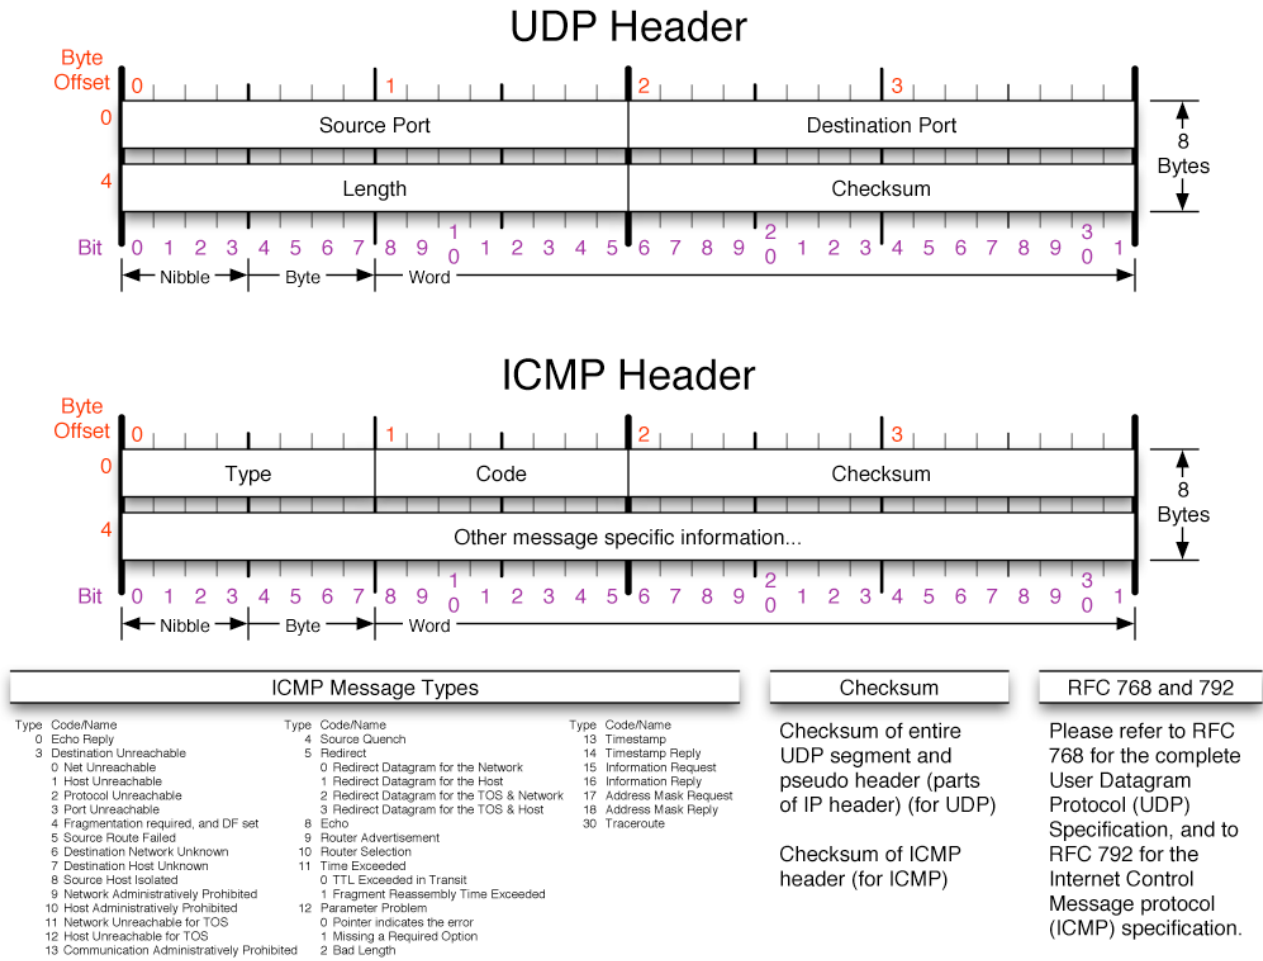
UDP Header

Byte Offset 0 1 2 3

0 Source Port Destination Port

4 Length Checksum

8 Bytes

Bit 0 1 2 3 4 5 6 7 8 9 1 0 1 2 3 4 5 6 7 8 9 2 0 1 2 3 4 5 6 7 8 9 3 0 1

Nibble Byte Word

ICMP Header

Byte Offset 0 1 2 3

0 Type Code Checksum

4 Other message specific information...

8 Bytes

Bit 0 1 2 3 4 5 6 7 8 9 1 0 1 2 3 4 5 6 7 8 9 2 0 1 2 3 4 5 6 7 8 9 3 0 1

Nibble Byte Word

ICMP Message Types

Type Code/Name
0 Echo Reply
3 Destination Unreachable
0 Net Unreachable
1 Host Unreachable
2 Protocol Unreachable
3 Port Unreachable
4 Fragmentation required, and DF set
5 Source Route Failed
6 Destination Network Unknown
7 Destination Host Unknown
8 Source Host Isolated
9 Network Administratively Prohibited
10 Host Administratively Prohibited
11 Network Unreachable for TOS
12 Host Unreachable for TOS
13 Communication Administratively Prohibited

Type Code/Name
4 Source Quench
5 Redirect
0 Redirect Datagram for the Network
1 Redirect Datagram for the Host
2 Redirect Datagram for the TOS & Network
3 Redirect Datagram for the TOS & Host
8 Echo
9 Router Advertisement
10 Router Selection
11 Time Exceeded
0 TTL Exceeded in Transit
1 Fragment Reassembly Time Exceeded
12 Parameter Problem
0 Pointer indicates the error
1 Missing a Required Option
2 Bad Length

Type Code/Name
13 Timestamp
14 Timestamp Reply
15 Information Request
16 Information Reply
17 Address Mask Request
18 Address Mask Reply
30 Traceroute

Checksum

Checksum of entire UDP segment and pseudo header (parts of IP header) (for UDP)

Checksum of ICMP header (for ICMP)

RFC 768 and 792

Please refer to RFC 768 for the complete User Datagram Protocol (UDP) Specification, and to RFC 792 for the Internet Control Message protocol (ICMP) specification.